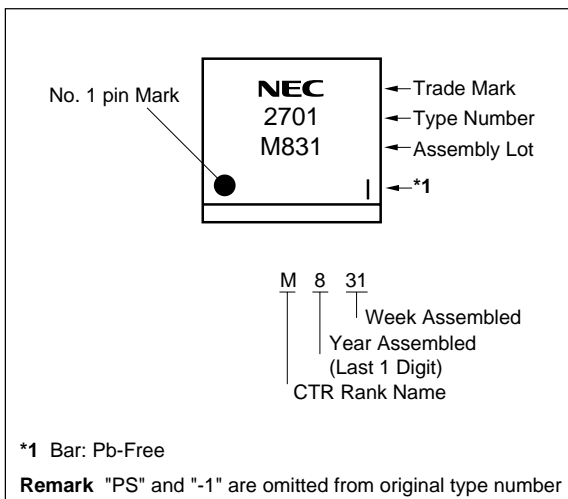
No. 1 pin Mark

NEC
2701
M831

←Trade Mark
←Type Number
←Assembly Lot
←*1

M 8 31

Week Assembled
Year Assembled
(Last 1 Digit)
CTR Rank Name

*1 Bar: Pb-Free

Remark "PS" and "-1" are omitted from original type number